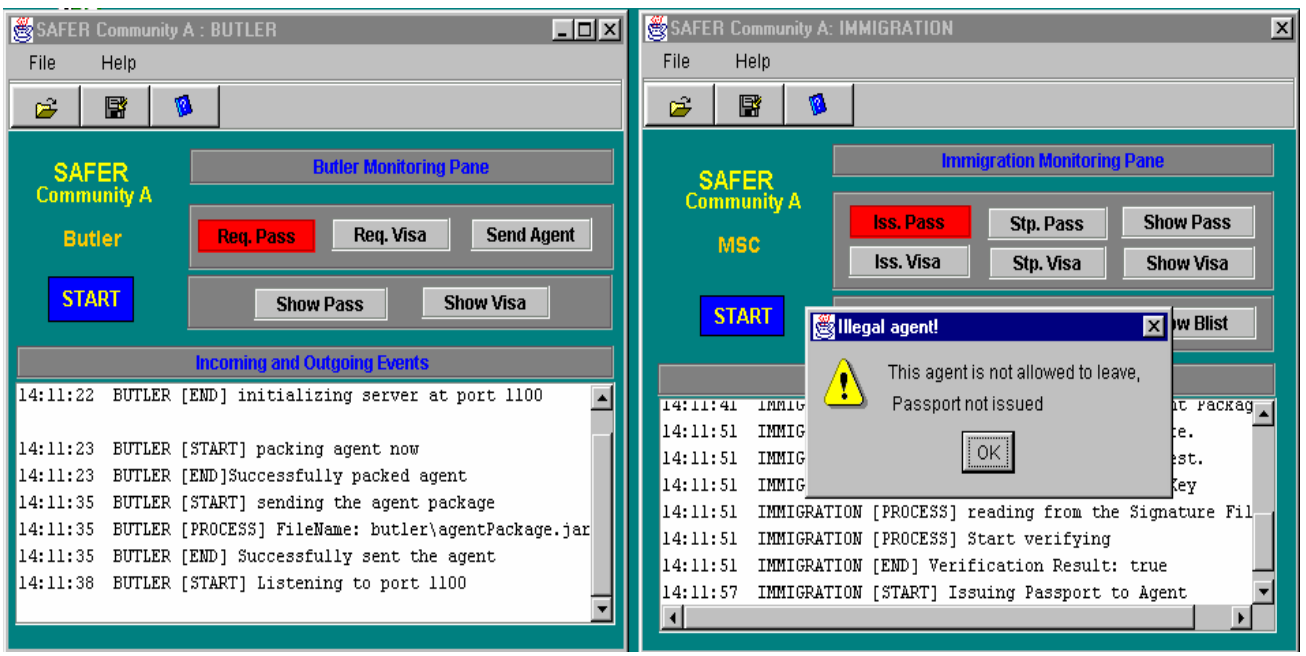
SAFER Community A : BUTLER

File Help

SAFER
Community A

Butler

START

Butler Monitoring Pane

Req. Pass Req. Visa Send Agent

Show Pass Show Visa

Incoming and Outgoing Events

14:11:22 BUTLER [END] initializing server at port 1100

14:11:23 BUTLER [START] packing agent now
14:11:23 BUTLER [END]Successfully packed agent
14:11:35 BUTLER [START] sending the agent package
14:11:35 BUTLER [PROCESS] FileName: butler\agentPackage.jar
14:11:35 BUTLER [END] Successfully sent the agent
14:11:38 BUTLER [START] Listening to port 1100

SAFER Community A: IMMIGRATION

File Help

SAFER
Community A

MSC

START

Immigration Monitoring Pane

Iss. Pass Stp. Pass Show Pass
Iss. Visa Stp. Visa Show Visa

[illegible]w Blist

Illegal agent!

This agent is not allowed to leave,
Passport not issued

OK

14:11:41 IMMIG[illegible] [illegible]t Packag
14:11:51 IMMIG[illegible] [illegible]e.
14:11:51 IMMIG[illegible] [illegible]est.
14:11:51 IMMIG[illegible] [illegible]Key
14:11:51 IMMIGRATION [PROCESS] reading from the Signature Fil
14:11:51 IMMIGRATION [PROCESS] Start verifying
14:11:51 IMMIGRATION [END] Verification Result: true
14:11:57 IMMIGRATION [START] Issuing Passport to Agent